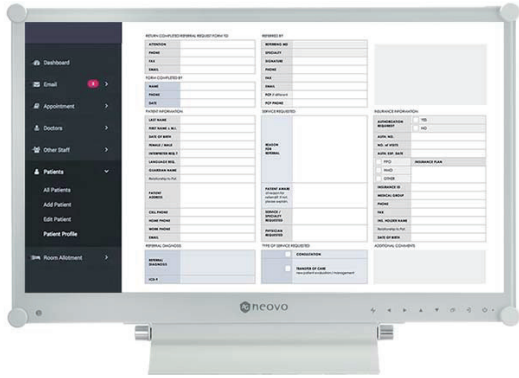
Dashboard
Email 4
Appointment
Doctors
Other Staff
Patients
All Patients
Add Patient
Edit Patient
Patient Profile
Room Allotment

RETURN COMPLETED REFERRAL REQUEST FORM TO
ATTENTION
PHONE
FAX
EMAIL
FORM COMPLETED BY
NAME
PHONE
DATE
REFERRED BY
REFERRAL NO
SPECIALTY
SIGNATURE
PHONE
FAX
EMAIL
NPI # (if known)
PCP PHONE
PATIENT INFORMATION
LAST NAME
FIRST NAME & M.I.
DATE OF BIRTH
FEMALE / MALE
INTERPRETER REQ.?
LANGUAGE REQ.
GUARDIAN NAME
PATIENT ADDRESS
CELL PHONE
HOME PHONE
WORK PHONE
EMAIL
SERVICE REQUESTED
REASON FOR REFERRAL
PATIENT AWARE OF REASON FOR REFERRAL?
SERVICE / SPECIALTY REQUESTED
PHYSICIAN REQUESTED
INSURANCE INFORMATION
AUTHORIZATION REQUIRED?
YES
NO
AUTH. NO.
NO. of VISITS
AUTH. EXP. DATE
PPO
HMO
OTHER
INSURANCE PLAN
INSURANCE ID
MEDICAL GROUP
PHONE
FAX
INS. HOLDER NAME
DATE OF BIRTH
REFERRAL DIAGNOSIS
REFERRAL DIAGNOSIS
ICD #
TYPE OF SERVICE REQUESTED
CONSULTATION
TRANSFER OF CARE
ADDITIONAL COMMENTS

neovo